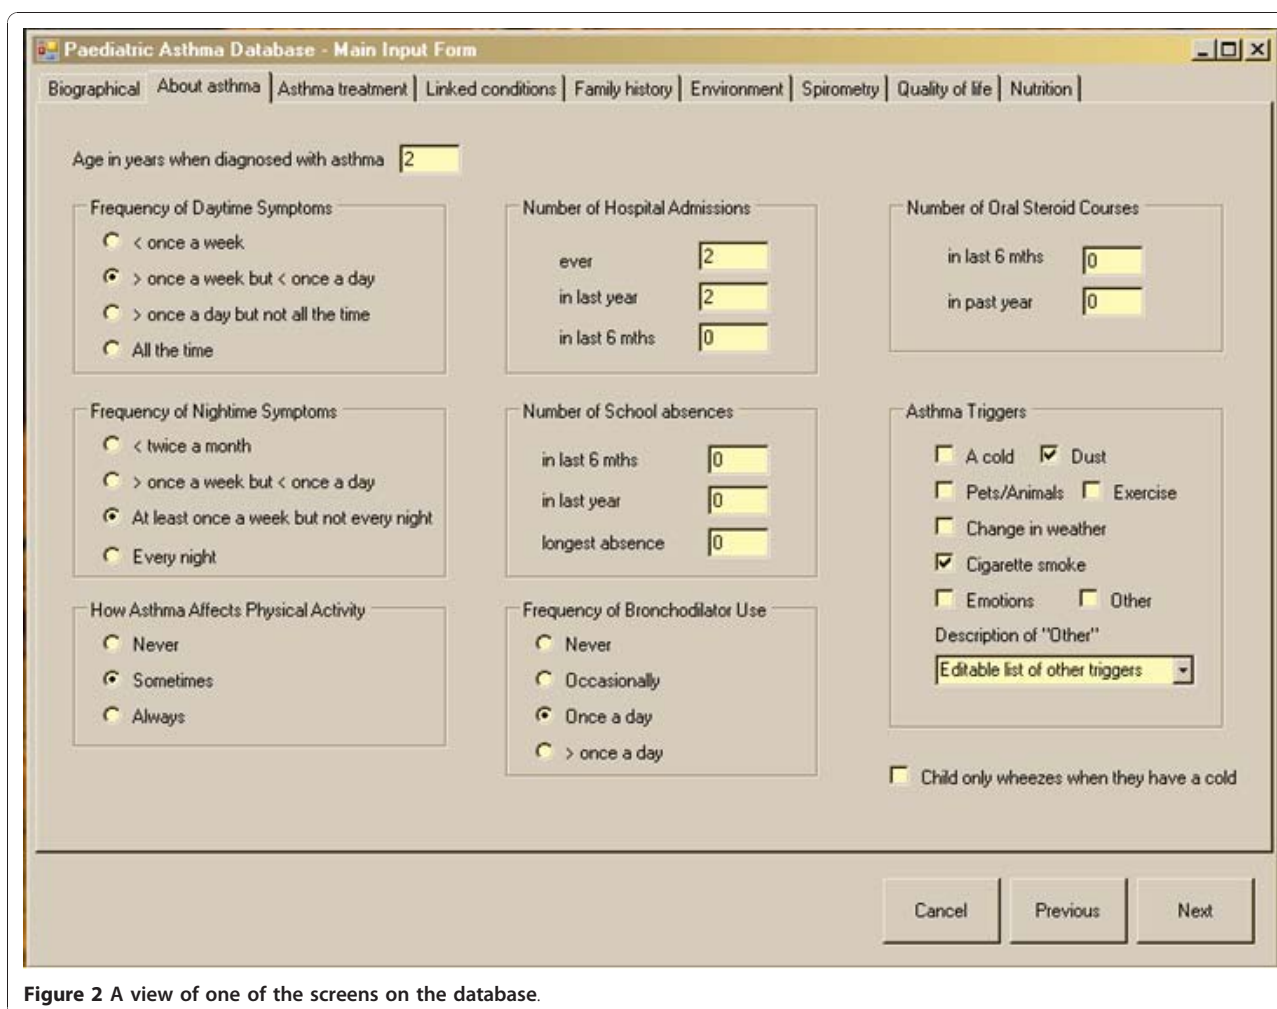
Paediatric Asthma Database - Main Input Form

Biographical | About asthma | Asthma treatment | Linked conditions | Family history | Environment | Spirometry | Quality of life | Nutrition

Age in years when diagnosed with asthma 2

Frequency of Daytime Symptoms
< once a week
> once a week but < once a day
> once a day but not all the time
All the time

Number of Hospital Admissions
ever 2
in last year 2
in last 6 mths 0

Number of Oral Steroid Courses
in last 6 mths 0
in past year 0

Frequency of Nightime Symptoms
< twice a month
> once a week but < once a day
At least once a week but not every night
Every night

Number of School absences
in last 6 mths 0
in last year 0
longest absence 0

Asthma Triggers
A cold
Dust
Pets/Animals
Exercise
Change in weather
Cigarette smoke
Emotions
Other
Description of "Other"
Editable list of other triggers

How Asthma Affects Physical Activity
Never
Sometimes
Always

Frequency of Bronchodilator Use
Never
Occasionally
Once a day
> once a day

Child only wheezes when they have a cold

Cancel
Previous
Next

Figure 2 A view of one of the screens on the database.